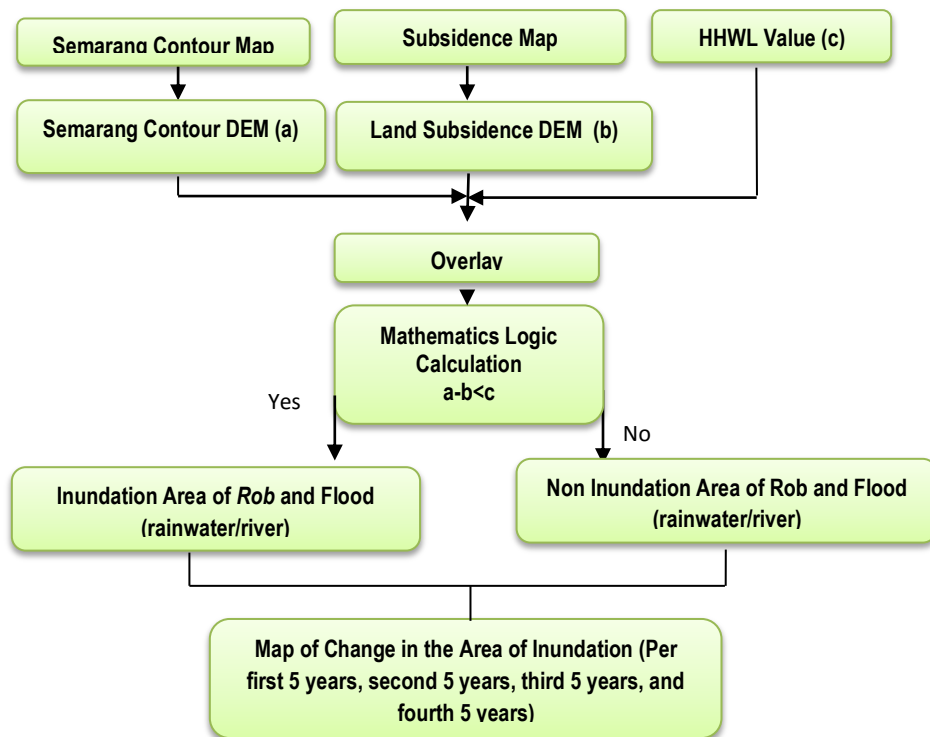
Semarang Contour Map

Subsidence Map

HHWL Value (c)

Semarang Contour DEM (a)

Land Subsidence DEM (b)

Overlay

Mathematics Logic Calculation a-b<c

Yes

No

Inundation Area of *Rob* and Flood (rainwater/river)

Non Inundation Area of Rob and Flood (rainwater/river)

Map of Change in the Area of Inundation (Per first 5 years, second 5 years, third 5 years, and fourth 5 years)